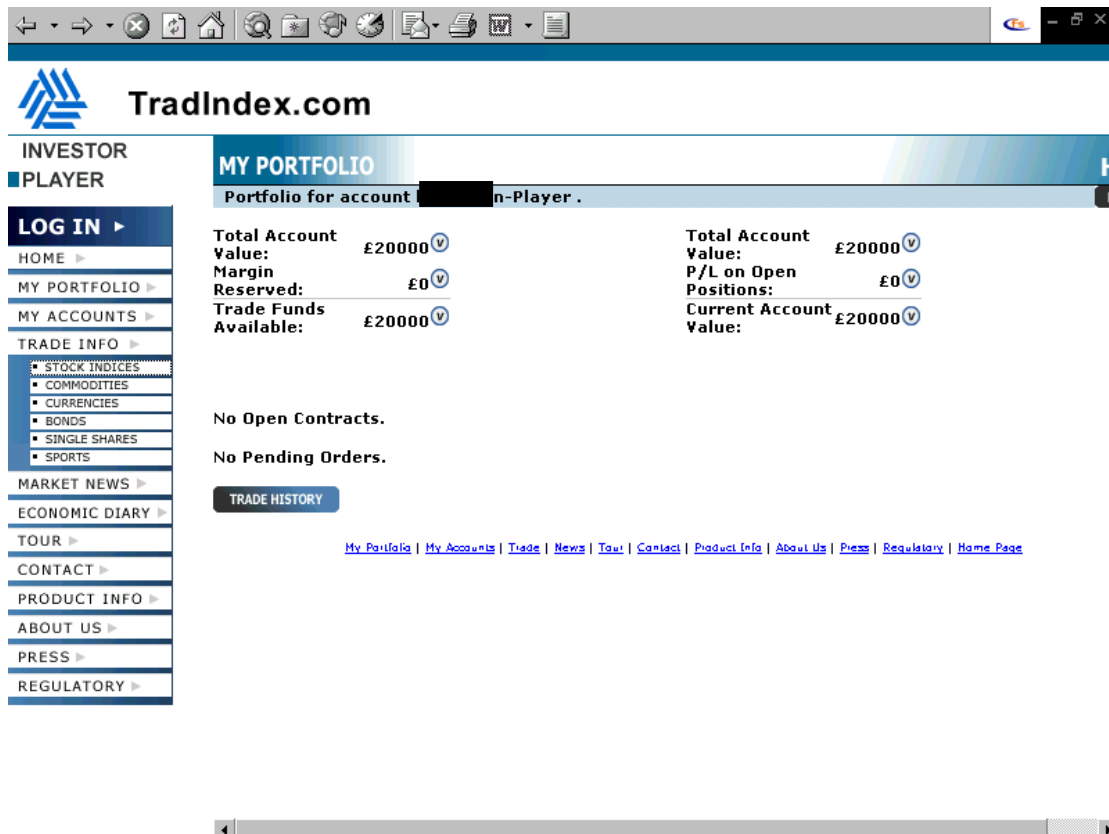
TradIndex.com

INVESTOR
PLAYER

LOG IN ►
HOME
MY PORTFOLIO
MY ACCOUNTS
TRADE INFO
STOCK INDICES
COMMODITIES
CURRENCIES
BONDS
SINGLE SHARES
SPORTS
MARKET NEWS
ECONOMIC DIARY
TOUR
CONTACT
PRODUCT INFO
ABOUT US
PRESS
REGULATORY

MY PORTFOLIO

Portfolio for account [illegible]n-Player .

| | | | |
|---|---|---|---|
| Total Account Value: | £20000 | Total Account Value: | £20000 |
| Margin Reserved: | £0 | P/L on Open Positions: | £0 |
| Trade Funds Available: | £20000 | Current Account Value: | £20000 |

No Open Contracts.

No Pending Orders.

TRADE HISTORY

My Portfolio | My Accounts | Trade | News | Tour | Contact | Product Info | About Us | Press | Regulatory | Home Page